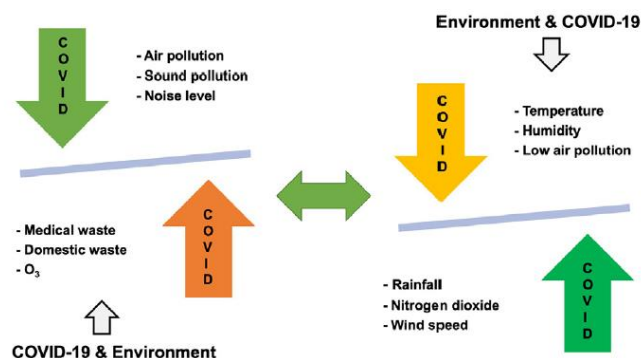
Environment & COVID-19

COVID

- Air pollution
- Sound pollution
- Noise level

COVID

- Temperature
- Humidity
- Low air pollution

COVID

- Medical waste
- Domestic waste
- $O_3$

COVID

- Rainfall
- Nitrogen dioxide
- Wind speed

COVID-19 & Environment